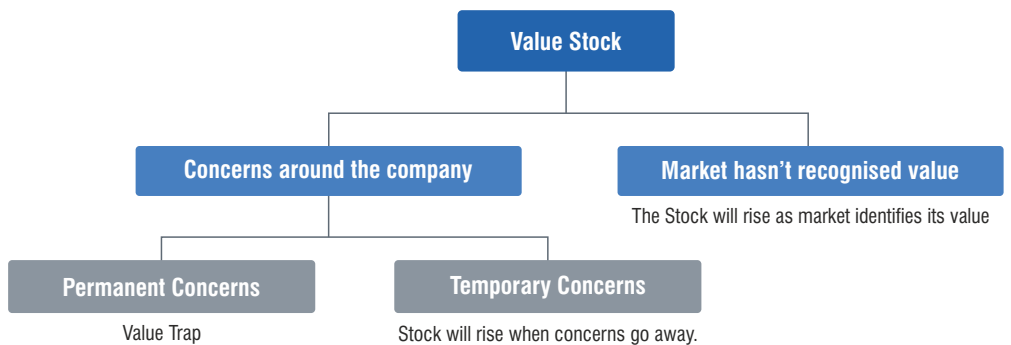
Value Stock

Concerns around the company

Market hasn't recognised value

The Stock will rise as market identifies its value

Permanent Concerns

Value Trap

Temporary Concerns

Stock will rise when concerns go away.